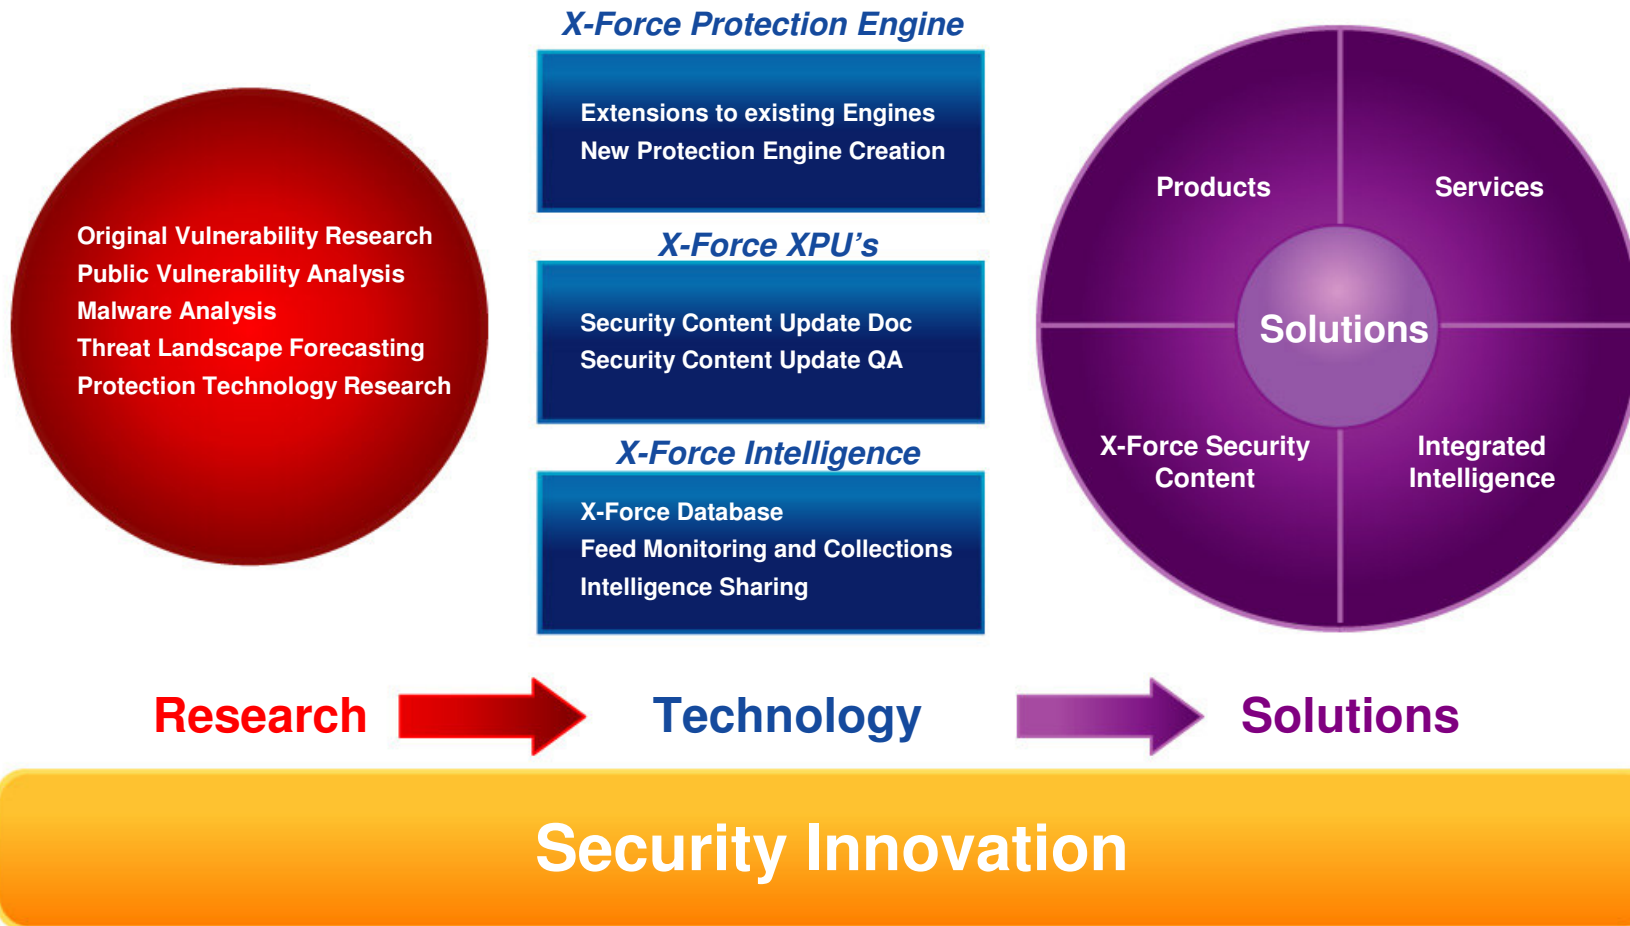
Original Vulnerability Research
Public Vulnerability Analysis
Malware Analysis
Threat Landscape Forecasting
Protection Technology Research

X-Force Protection Engine

Extensions to existing Engines
New Protection Engine Creation

X-Force XPU's

Security Content Update Doc
Security Content Update QA

X-Force Intelligence

X-Force Database
Feed Monitoring and Collections
Intelligence Sharing

Products

Services

Solutions

X-Force Security Content

Integrated Intelligence

Research

Technology

Solutions

Security Innovation